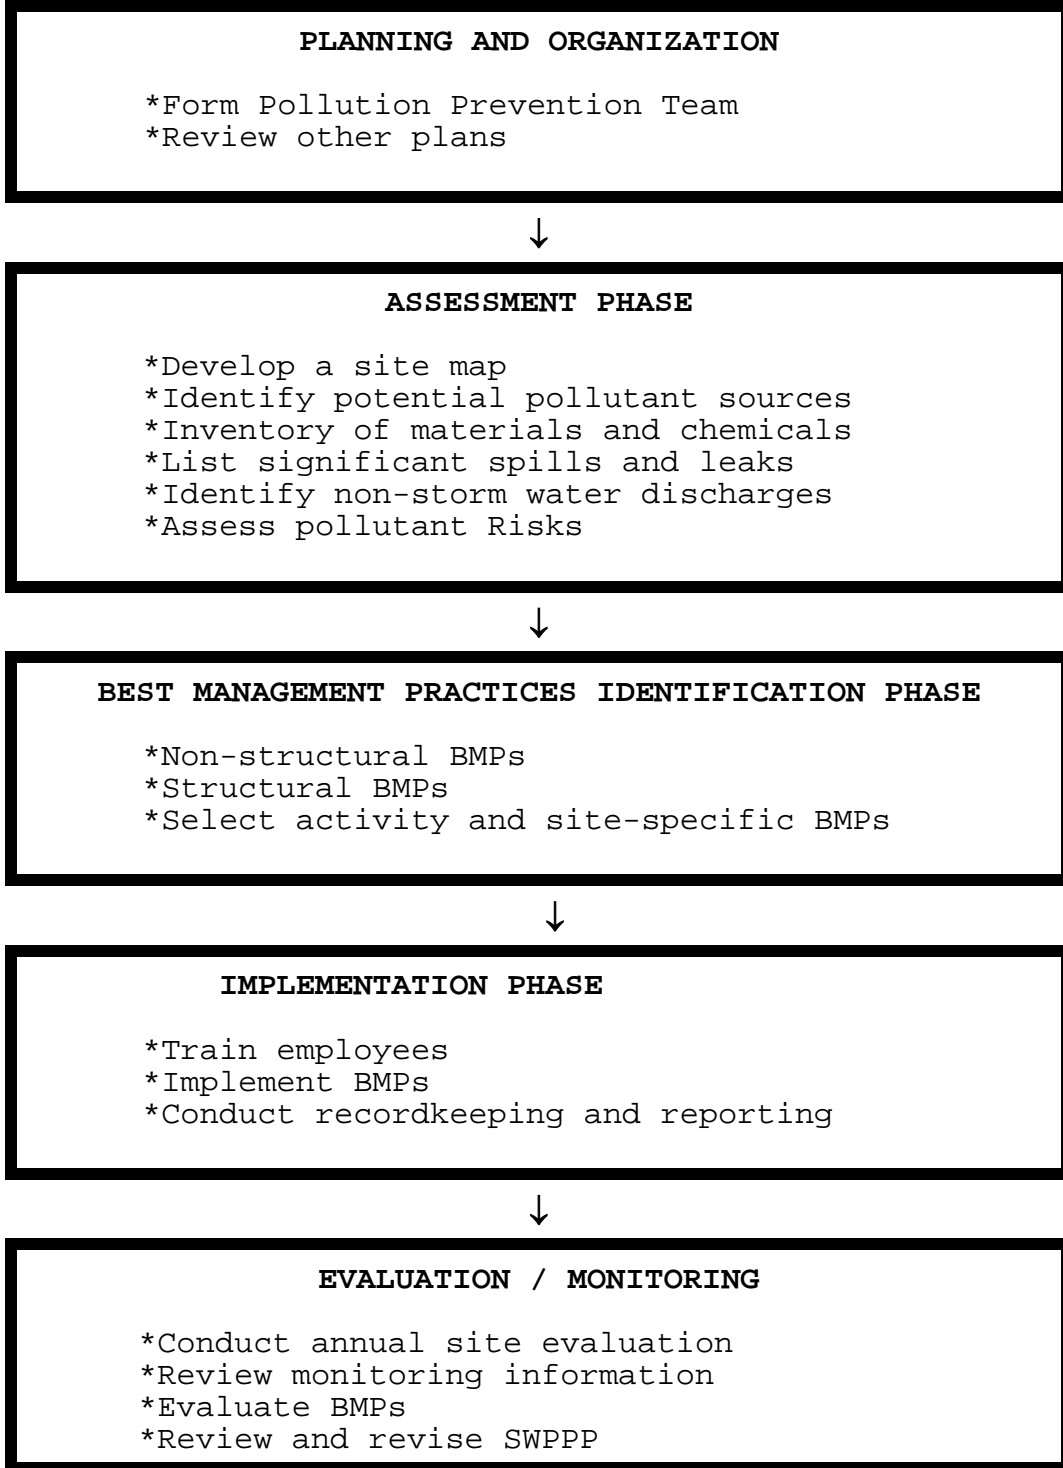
PLANNING AND ORGANIZATION

*Form Pollution Prevention Team
*Review other plans

↓

ASSESSMENT PHASE

*Develop a site map
*Identify potential pollutant sources
*Inventory of materials and chemicals
*List significant spills and leaks
*Identify non-storm water discharges
*Assess pollutant Risks

↓

BEST MANAGEMENT PRACTICES IDENTIFICATION PHASE

*Non-structural BMPs
*Structural BMPs
*Select activity and site-specific BMPs

↓

IMPLEMENTATION PHASE

*Train employees
*Implement BMPs
*Conduct recordkeeping and reporting

↓

EVALUATION / MONITORING

*Conduct annual site evaluation
*Review monitoring information
*Evaluate BMPs
*Review and revise SWPPP